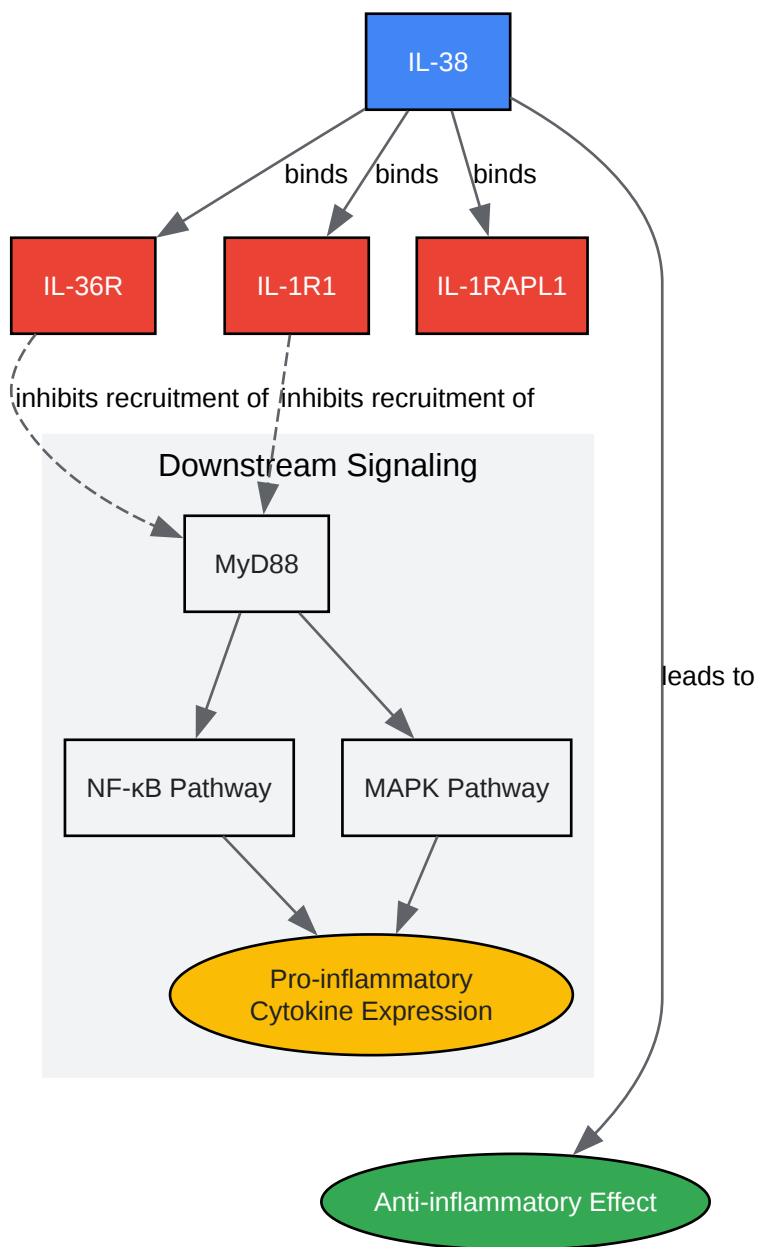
IL-38

binds binds binds

IL-36R IL-1R1 IL-1RAPL1

inhibits recruitment of inhibits recruitment of

Downstream Signaling

MyD88

leads to

NF-κB Pathway MAPK Pathway

Pro-inflammatory Cytokine Expression

Anti-inflammatory Effect